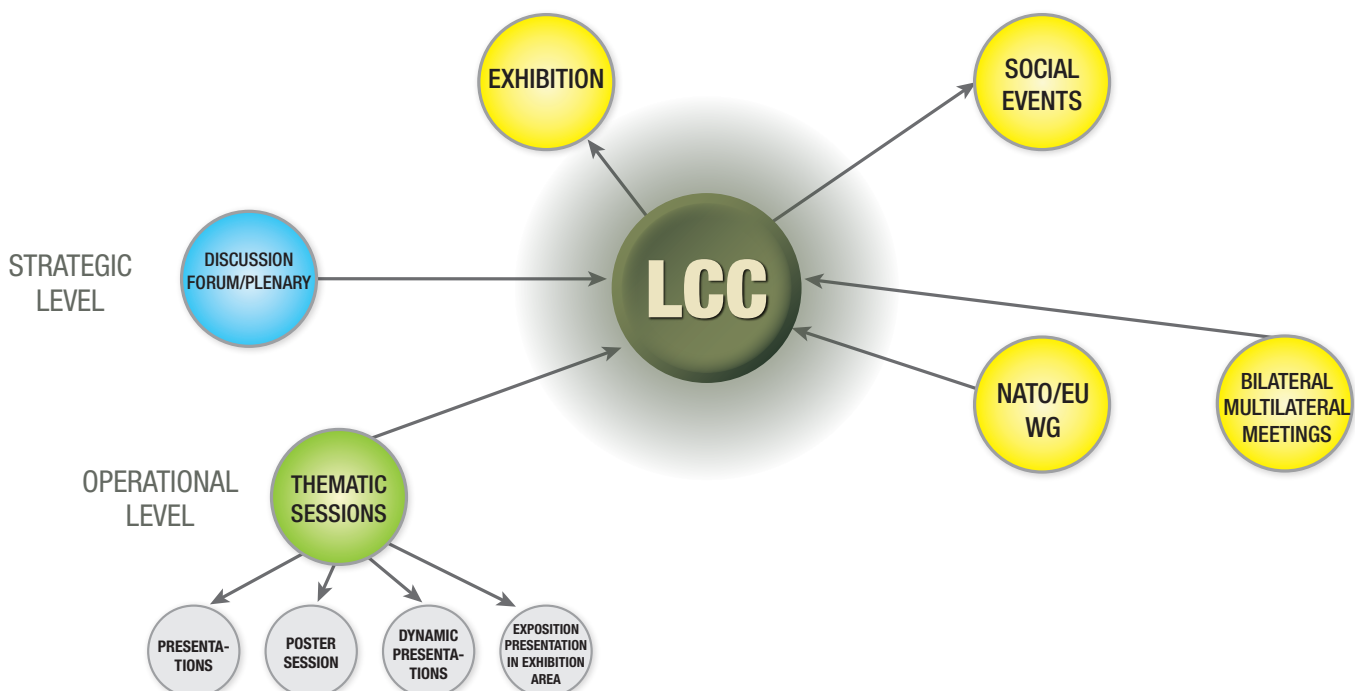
EXHIBITION

SOCIAL EVENTS

STRATEGIC LEVEL

DISCUSSION FORUM/PLENARY

LCC

NATO/EU WG

BILATERAL MULTILATERAL MEETINGS

OPERATIONAL LEVEL

THEMATIC SESSIONS

PRESENTATIONS

POSTER SESSION

DYNAMIC PRESENTATIONS

EXPOSITION PRESENTATION IN EXHIBITION AREA